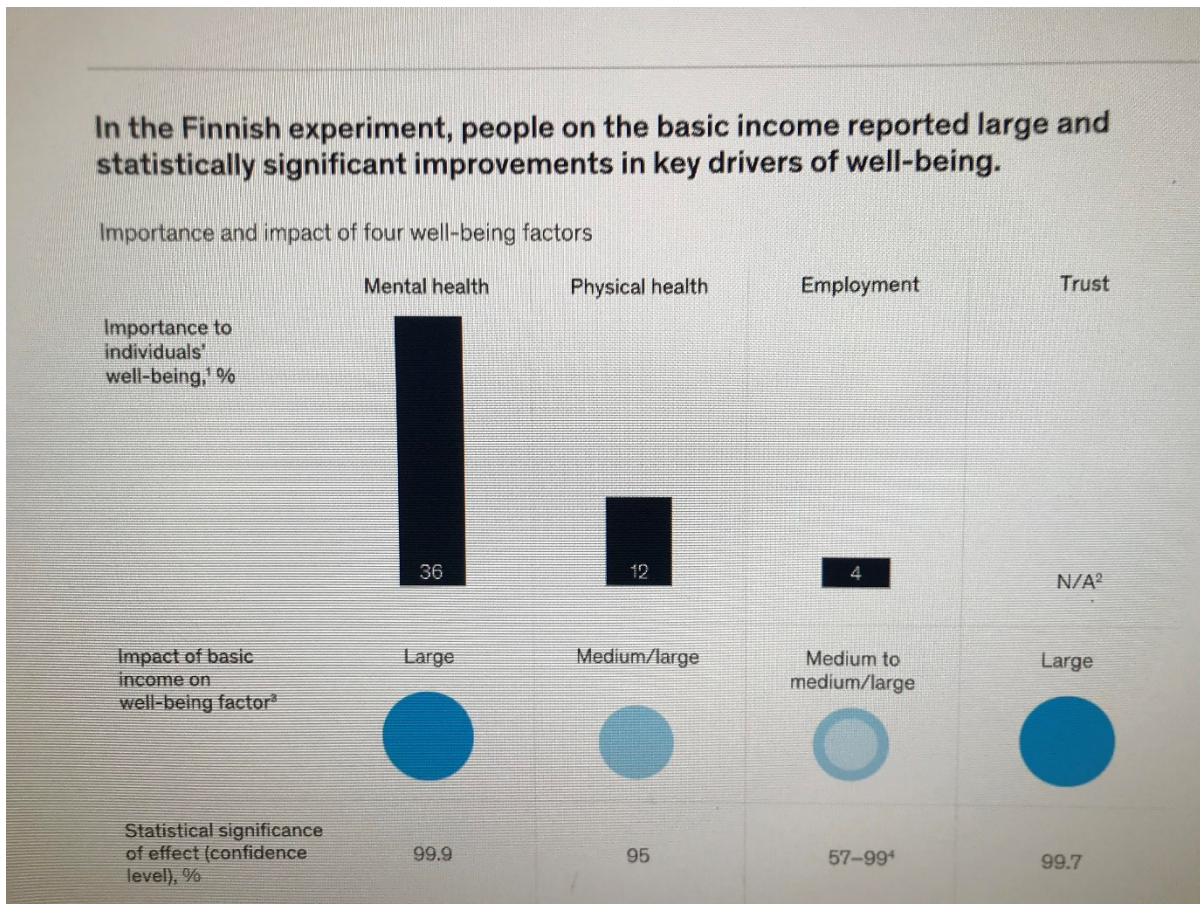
In the Finnish experiment, people on the basic income reported large and statistically significant improvements in key drivers of well-being.

Importance and impact of four well-being factors

| | Mental health | Physical health | Employment | Trust |
|---|---|---|---|---|
| Importance to individuals' well-being,$^1$ % | 36 | 12 | 4 | N/A$^2$ |
| Impact of basic income on well-being factor$^3$ | Large | Medium/large | Medium to medium/large | Large |
| Statistical significance of effect (confidence level), % | 99.9 | 95 | 57–99$^4$ | 99.7 |